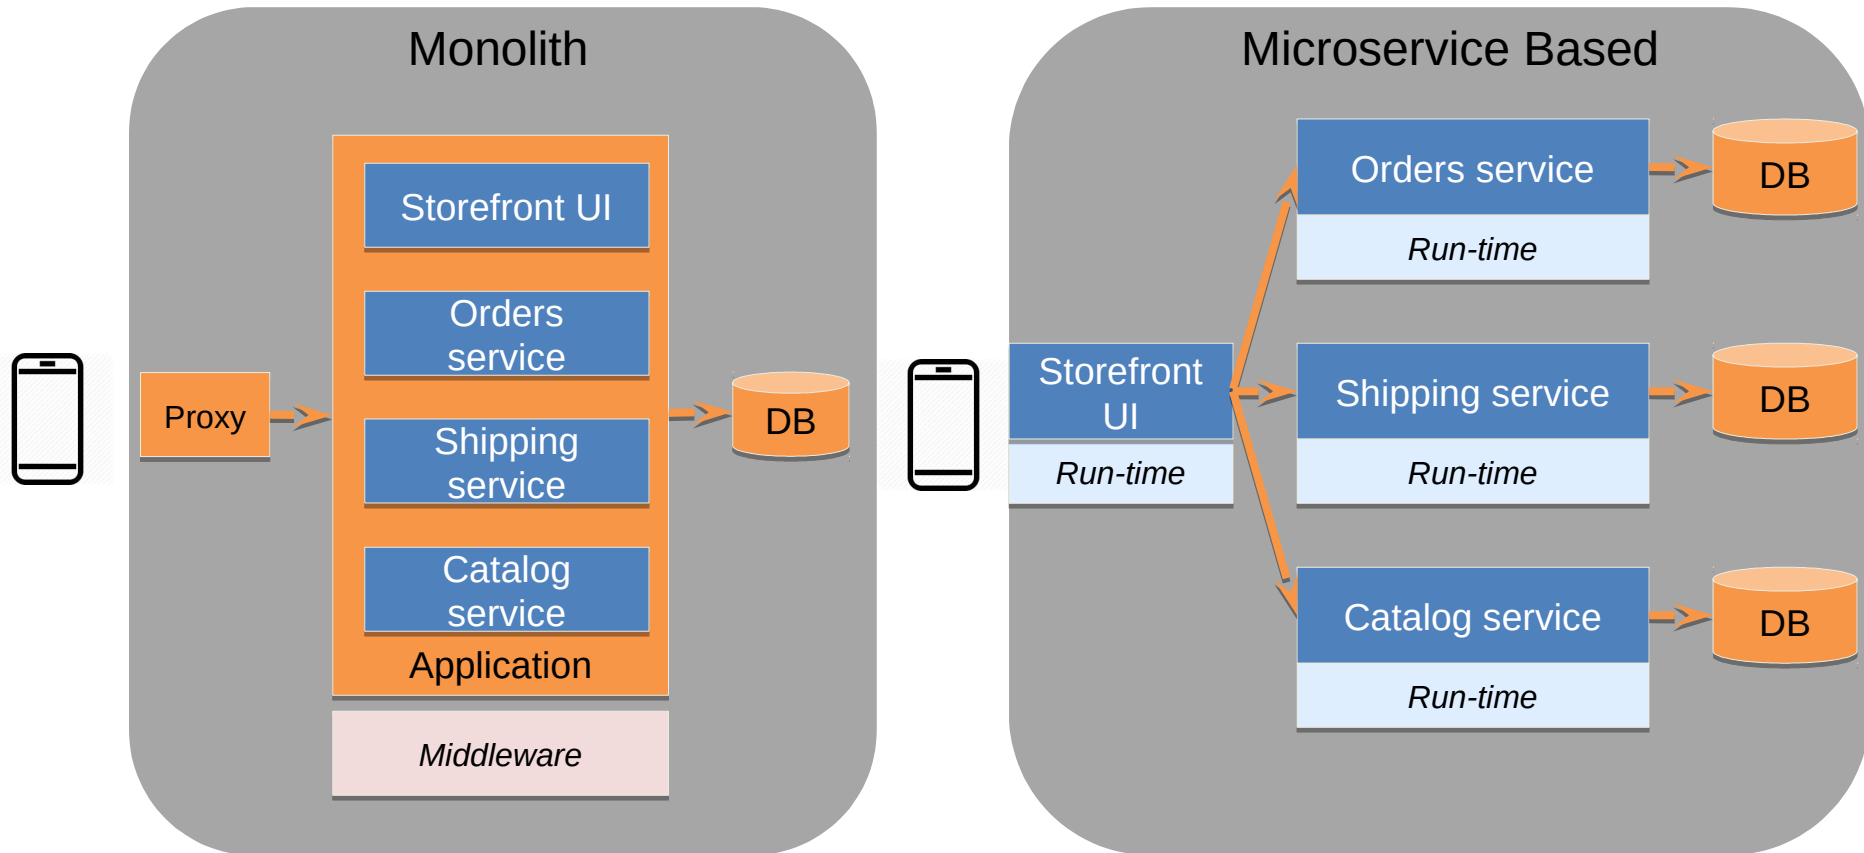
Monolith

Proxy

Storefront UI

Orders service

Shipping service

Catalog service

Application

Middleware

DB

Microservice Based

Storefront UI

Run-time

Orders service

Run-time

DB

Shipping service

Run-time

DB

Catalog service

Run-time

DB